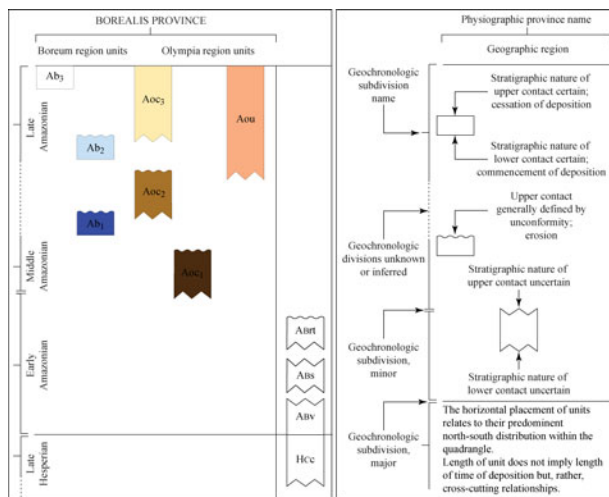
BOREALIS PROVINCE

Boreum region units

Olympia region units

Ab$_3$

Aoc$_3$

Aou

Ab$_2$

Aoc$_2$

Ab$_1$

Aoc$_1$

ABrt

ABs

ABv

Hcc

Late Amazonian

Middle Amazonian

Early Amazonian

Late Hesperian

Physiographic province name

Geographic region

Geochronologic subdivision name

Stratigraphic nature of upper contact certain; cessation of deposition

Stratigraphic nature of lower contact certain; commencement of deposition

Upper contact generally defined by unconformity; erosion

Geochronologic divisions unknown or inferred

Stratigraphic nature of upper contact uncertain

Geochronologic subdivision, minor

Stratigraphic nature of lower contact uncertain

Geochronologic subdivision, major

The horizontal placement of units relates to their predominent north-south distribution within the quadrangle. Length of unit does not imply length of time of deposition but, rather, cross-cutting relationships.